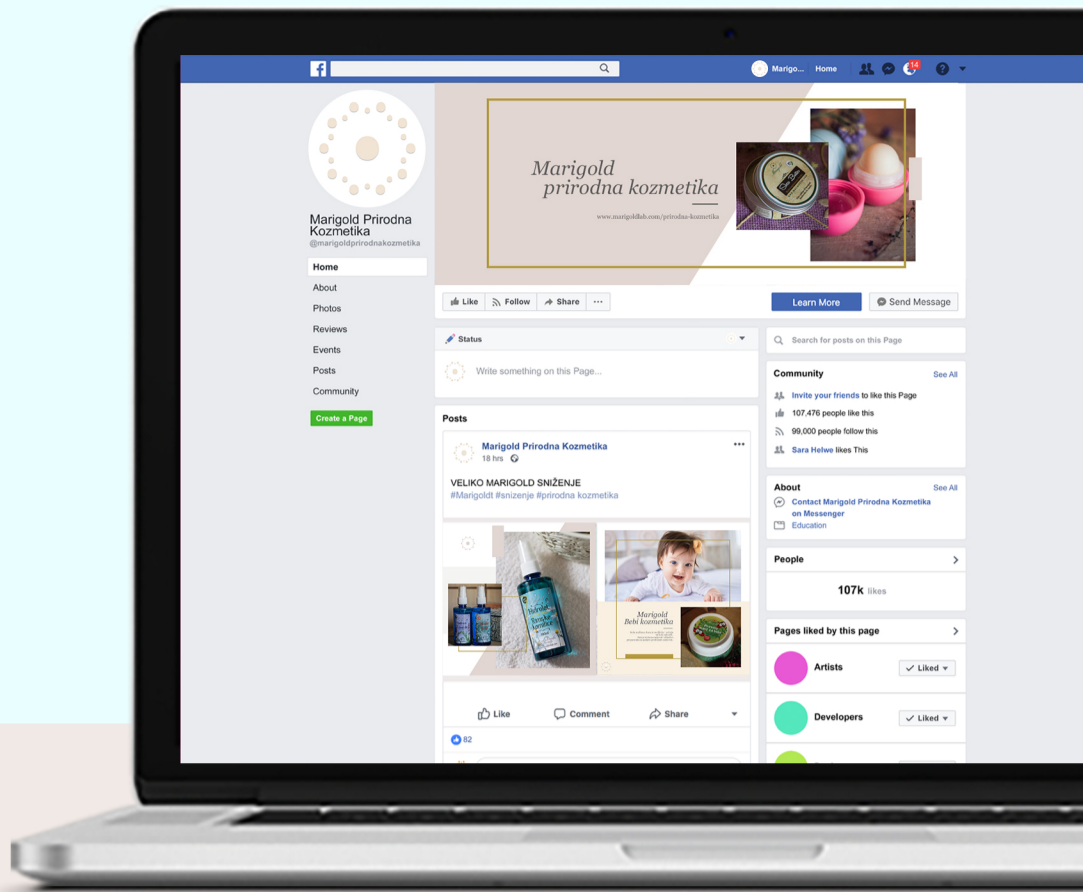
Marigo... Home 14

Marigold Prirodna Kozmetika
@marigoldprirodnakozmetika

Home
About
Photos
Reviews
Events
Posts
Community

Create a Page

Marigold
prirodna kozmetika
www.marigoldfob.com/prirodna-kozmetika

Like Follow Share ...
Learn More
Send Message

Status
Write something on this Page...

Search for posts on this Page

Community See All
Invite your friends to like this Page
107,476 people like this
99,000 people follow this
Sara Helwe likes This

About See All
Contact Marigold Prirodna Kozmetika on Messenger
Education

People
107k likes

Pages liked by this page
Artists Liked
Developers Liked

Posts
Marigold Prirodna Kozmetika
18 hrs
VELIKO MARIGOLD SNIŽENJE
#Marigoldt #snizenje #prirodna kozmetika

Marigold
Bebi kozmetika

Like Comment Share
82